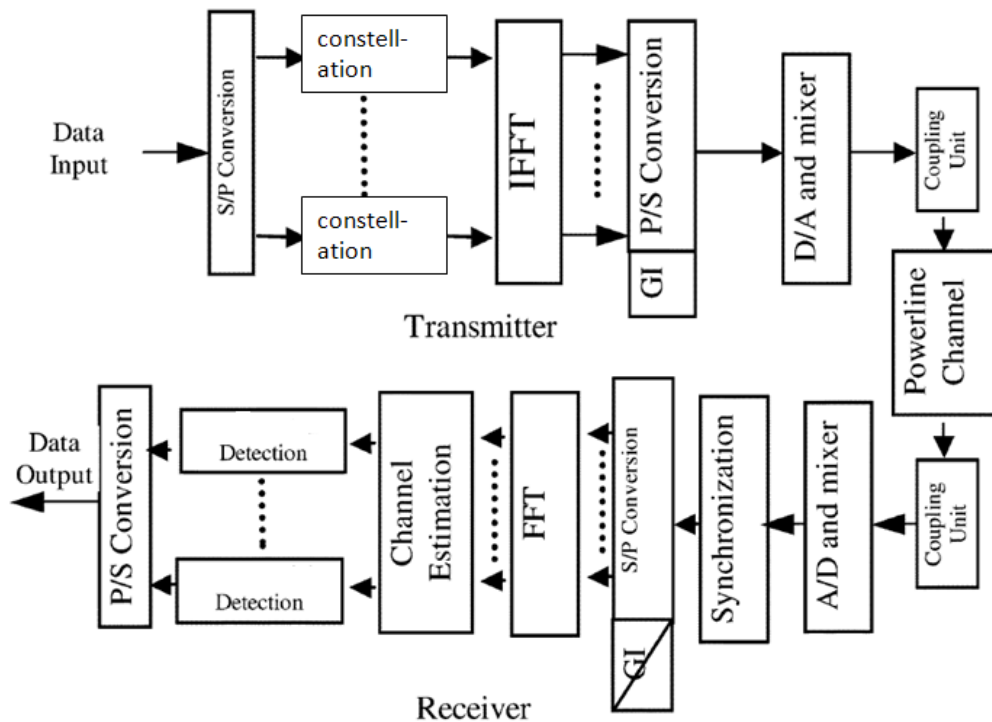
Data Input

S/P Conversion

constellation

constellation

IFFT

P/S Conversion

GI

D/A and mixer

Coupling Unit

Transmitter

Powerline Channel

Coupling Unit

A/D and mixer

Synchronization

S/P Conversion

GI

FFT

Channel Estimation

Detection

Detection

P/S Conversion

Data Output

Receiver